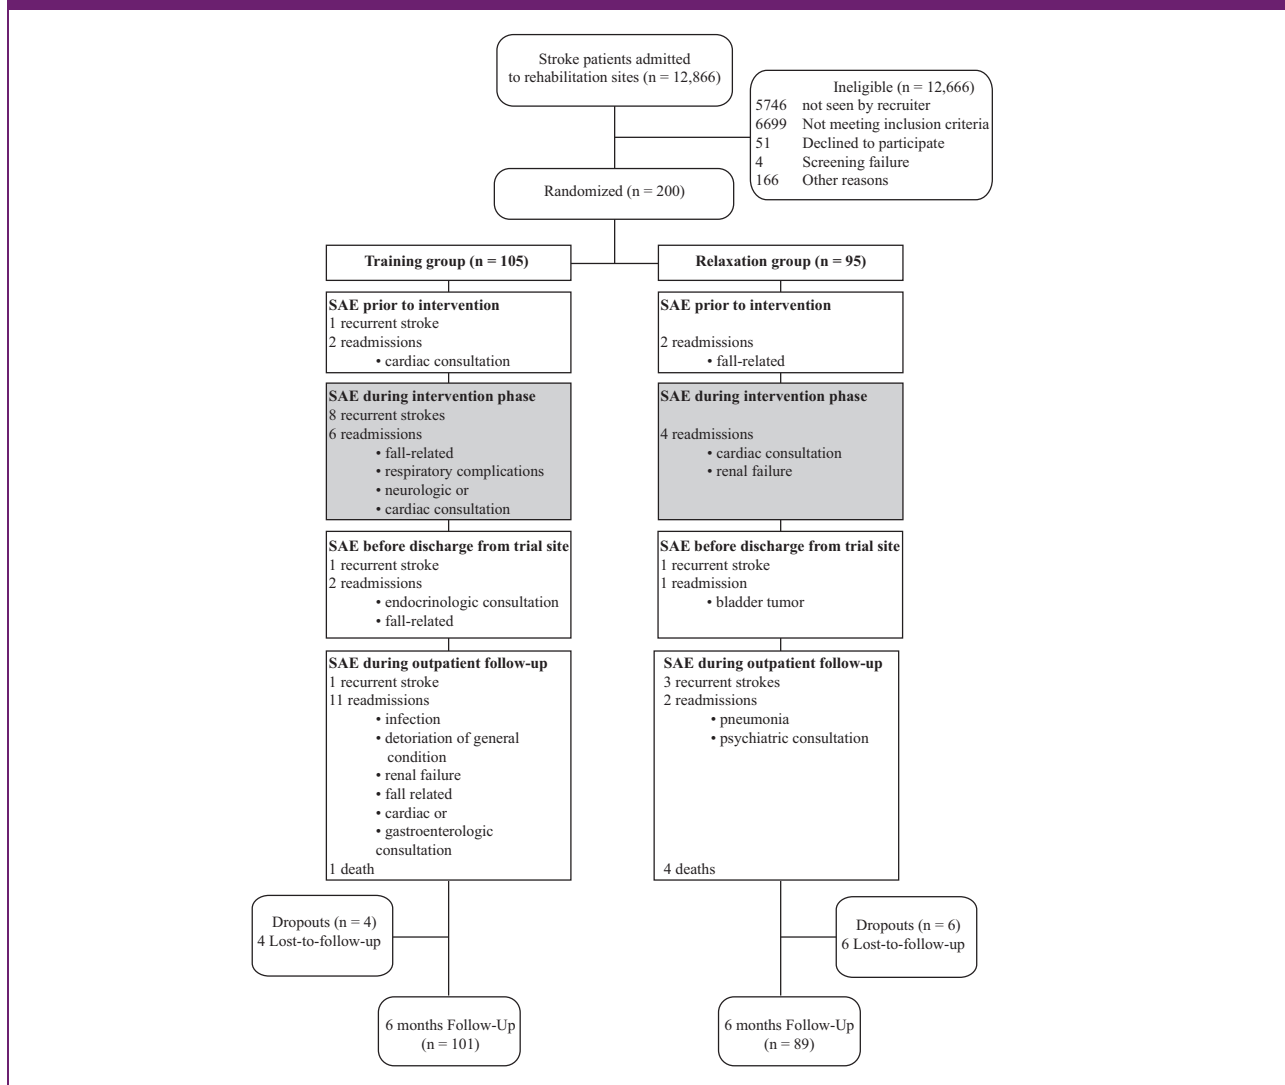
Stroke patients admitted to rehabilitation sites (n = 12,866)

Ineligible (n = 12,666)
5746 not seen by recruiter
6699 Not meeting inclusion criteria
51 Declined to participate
4 Screening failure
166 Other reasons

Randomized (n = 200)

**Training group (n = 105)**

**SAE prior to intervention**
1 recurrent stroke
2 readmissions
• cardiac consultation

**SAE during intervention phase**
8 recurrent strokes
6 readmissions
• fall-related
• respiratory complications
• neurologic or
• cardiac consultation

**SAE before discharge from trial site**
1 recurrent stroke
2 readmissions
• endocrinologic consultation
• fall-related

**SAE during outpatient follow-up**
1 recurrent stroke
11 readmissions
• infection
• detoriation of general condition
• renal failure
• fall related
• cardiac or
• gastroenterologic consultation
1 death

Dropouts (n = 4)
4 Lost-to-follow-up

6 months Follow-Up (n = 101)

**Relaxation group (n = 95)**

**SAE prior to intervention**
2 readmissions
• fall-related

**SAE during intervention phase**
4 readmissions
• cardiac consultation
• renal failure

**SAE before discharge from trial site**
1 recurrent stroke
1 readmission
• bladder tumor

**SAE during outpatient follow-up**
3 recurrent strokes
2 readmissions
• pneumonia
• psychiatric consultation
4 deaths

Dropouts (n = 6)
6 Lost-to-follow-up

6 months Follow-Up (n = 89)